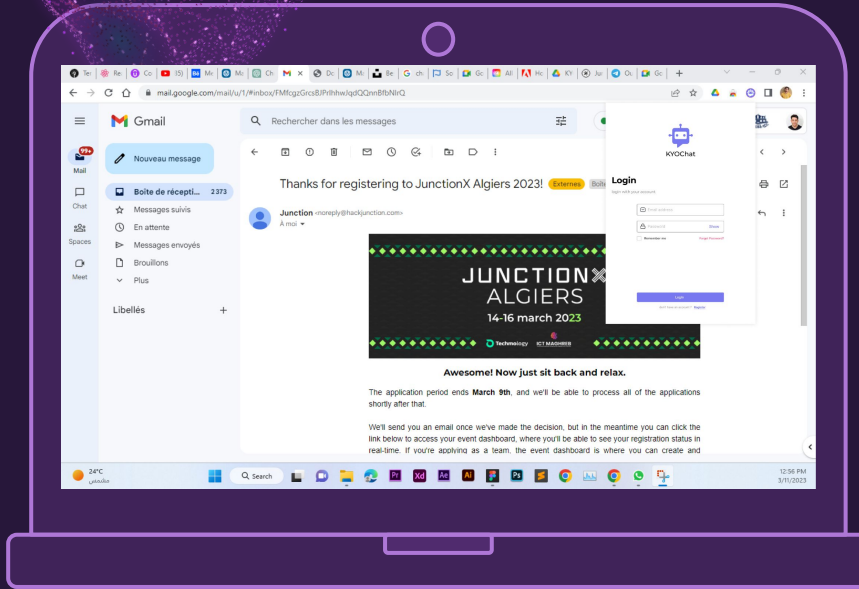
mail.google.com/mail/u/1/#inbox/FMfcgzGrcsBJPrlhhw/qdQQnnBfbNlrQ

Gmail

Rechercher dans les messages

99+
Mail
Chat
Spaces
Meet

Nouveau message

Boîte de récepti... 2 373
Messages suivis
En attente
Messages envoyés
Brouillons
Plus

Libellés +

Thanks for registering to JunctionX Algiers 2023! Externes Boît

Junction <noreply@hackjunction.com>
À moi

JUNCTIONX
ALGIERS
14-16 march 2023
Technology ICT MAGHREB

Awesome! Now just sit back and relax.

The application period ends **March 9th**, and we'll be able to process all of the applications shortly after that.

We'll send you an email once we've made the decision, but in the meantime you can click the link below to access your event dashboard, where you'll be able to see your registration status in real-time. If you're applying as a team, the event dashboard is where you can create and

KYOChat
Login
Login with your account
Email address
Password Show
Remember me Forgot Password?
Login
Don't have an account? Register

24°C
Search
12:56 PM
3/11/2023